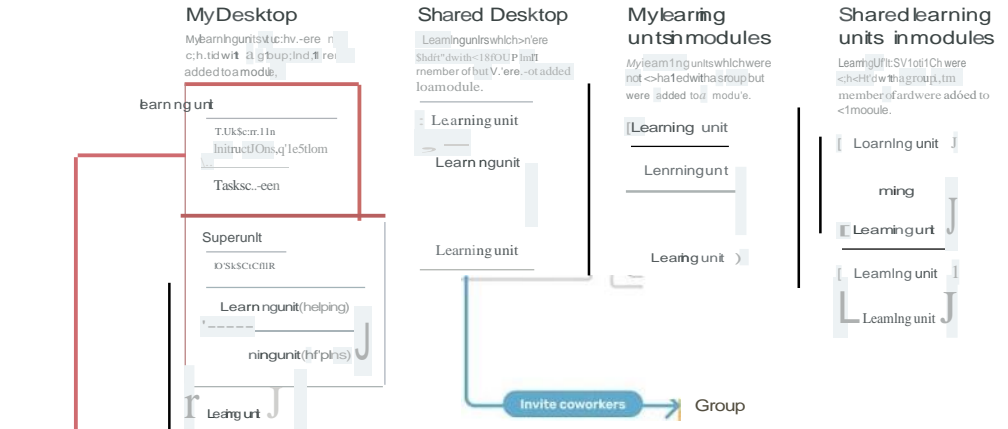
MyDesktop

MylearnIngunitsv\c:hv.-ere n c;h.tid wit a g1oup;lnd.ff re added to a modu,e,

learn ng unit

T.Uk$c:rr.11n
InitructIOns,q'1e5tlom

Tasksc.-een

Superunlt

lO'Sk$CtCfllR

Learn ngunit(helping)

'-----

ningunit(hf'plns)

Leamg unt

Shared Desktop

Leamingunlrswhlch>n'ere $hdrt"dwith<18fOUP lmlI rnember of but V.'ere.-ot added loamodule.

Learning unit

Learn ngunit

Learning unit

Invite coworkers

Group

Mylearmg untsin modules

Myieam1ng unitswhlchwere not <>ha1edwithasroupbut were added to a modu'e.

[Learning unit

Lenrningunt

Learng unit )

Sharedlearning units inmodules

LearngUflt:SV1oti1Ch were <h<Ht'dwthagroup,tm memberofardwere adóed to <1mooule.

[ Loarnlng unit J

ming

Leamingurt J

[ Leamlng unit

L Leamlng unit J